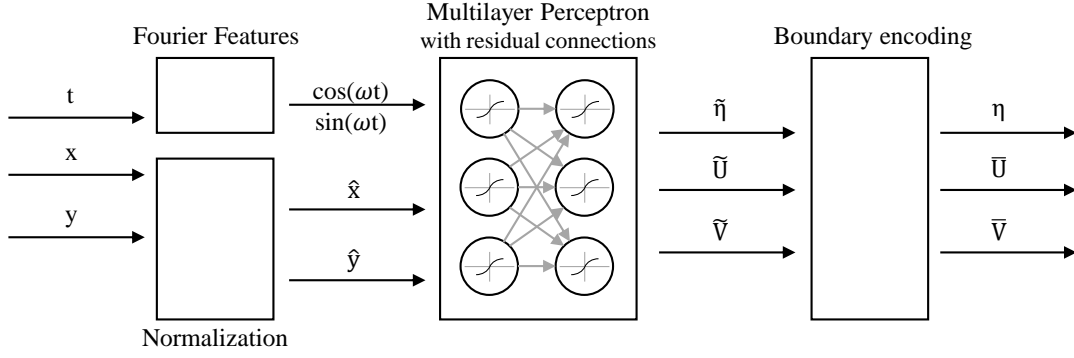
Fourier Features

Multilayer Perceptron with residual connections

Boundary encoding

t

x

y

$\cos(\omega t)$
$\sin(\omega t)$

$\hat{x}$

$\hat{y}$

$\tilde{\eta}$

$\tilde{U}$

$\tilde{V}$

$\eta$

$\bar{U}$

$\bar{V}$

Normalization